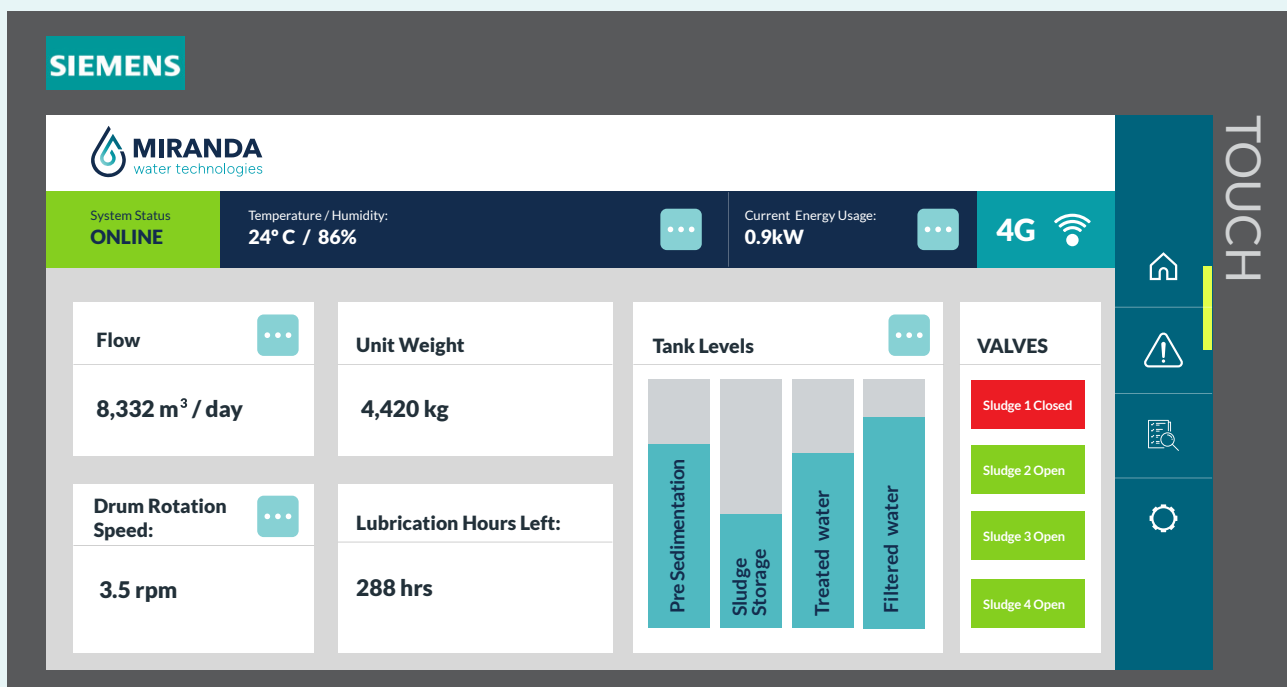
SIEMENS

MIRANDA
water technologies

System Status
ONLINE

Temperature / Humidity:
24° C / 86%

Current Energy Usage:
0.9kW

4G

TOUCH

Flow
8,332 $m^3$ / day

Unit Weight
4,420 kg

Tank Levels

Pre Sedimentation
Sludge Storage
Treated water
Filtered water

VALVES
Sludge 1 Closed
Sludge 2 Open
Sludge 3 Open
Sludge 4 Open

Drum Rotation Speed:
3.5 rpm

Lubrication Hours Left:
288 hrs